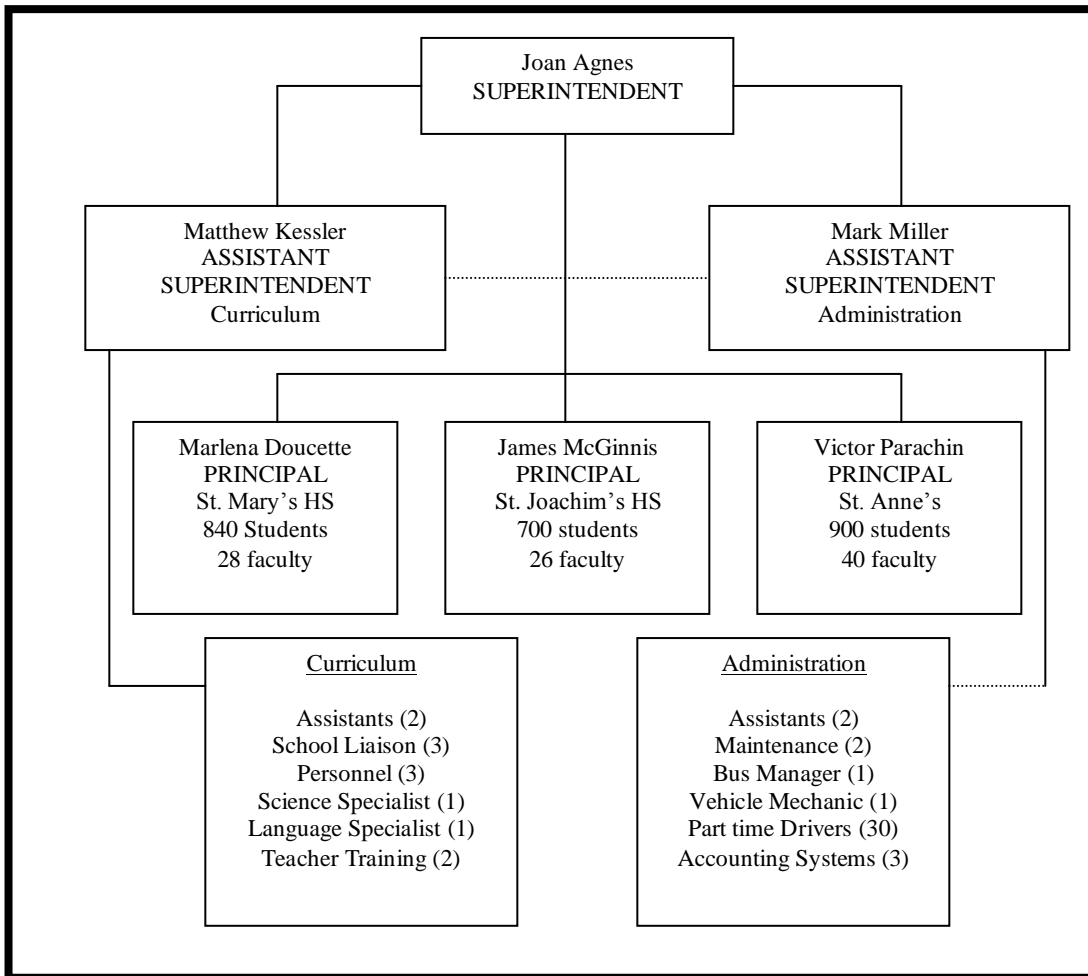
Joan Agnes
SUPERINTENDENT

Matthew Kessler
ASSISTANT
SUPERINTENDENT
Curriculum

Mark Miller
ASSISTANT
SUPERINTENDENT
Administration

Marlena Doucette
PRINCIPAL
St. Mary's HS
840 Students
28 faculty

James McGinnis
PRINCIPAL
St. Joachim's HS
700 students
26 faculty

Victor Parachin
PRINCIPAL
St. Anne's
900 students
40 faculty

Curriculum

Assistants (2)
School Liaison (3)
Personnel (3)
Science Specialist (1)
Language Specialist (1)
Teacher Training (2)

Administration

Assistants (2)
Maintenance (2)
Bus Manager (1)
Vehicle Mechanic (1)
Part time Drivers (30)
Accounting Systems (3)